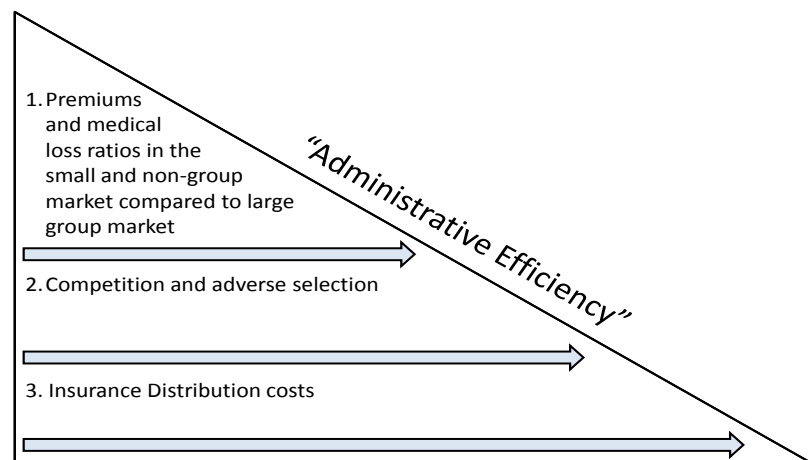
1. Premiums and medical loss ratios in the small and non-group market compared to large group market

2. Competition and adverse selection

3. Insurance Distribution costs

"Administrative Efficiency"